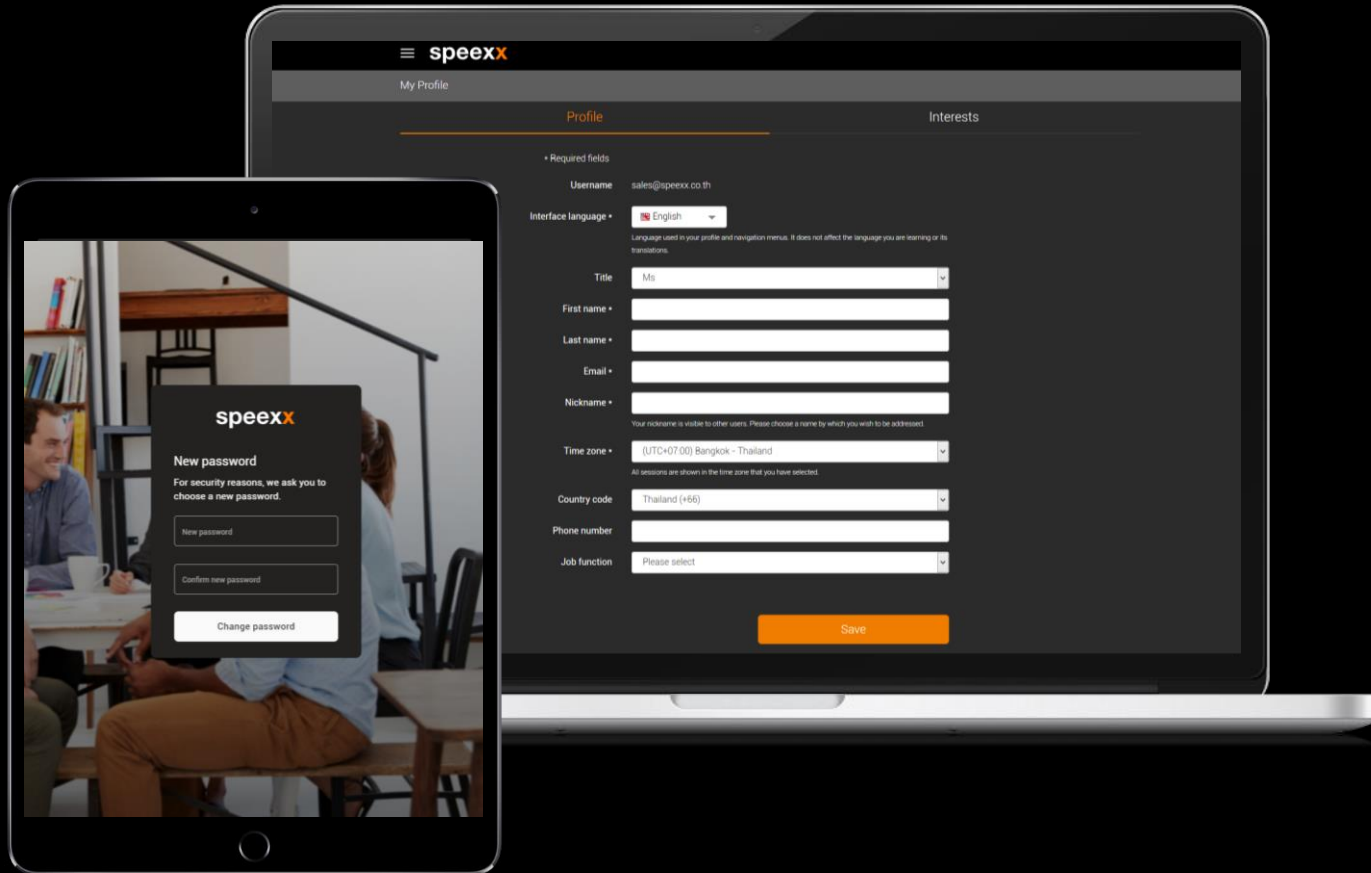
speexx

My Profile

Profile

Interests

• Required fields

Username sales@speexx.co.th

Interface language • English

Language used in your profile and navigation menus. It does not affect the language you are learning or its translations.

Title Ms

First name •

Last name •

Email •

Nickname •

Your nickname is visible to other users. Please choose a name by which you wish to be addressed.

Time zone • (UTC+07:00) Bangkok - Thailand

All sessions are shown in the time zone that you have selected.

Country code Thailand (+66)

Phone number

Job function Please select

Save

speexx

New password

For security reasons, we ask you to choose a new password.

New password

Confirm new password

Change password